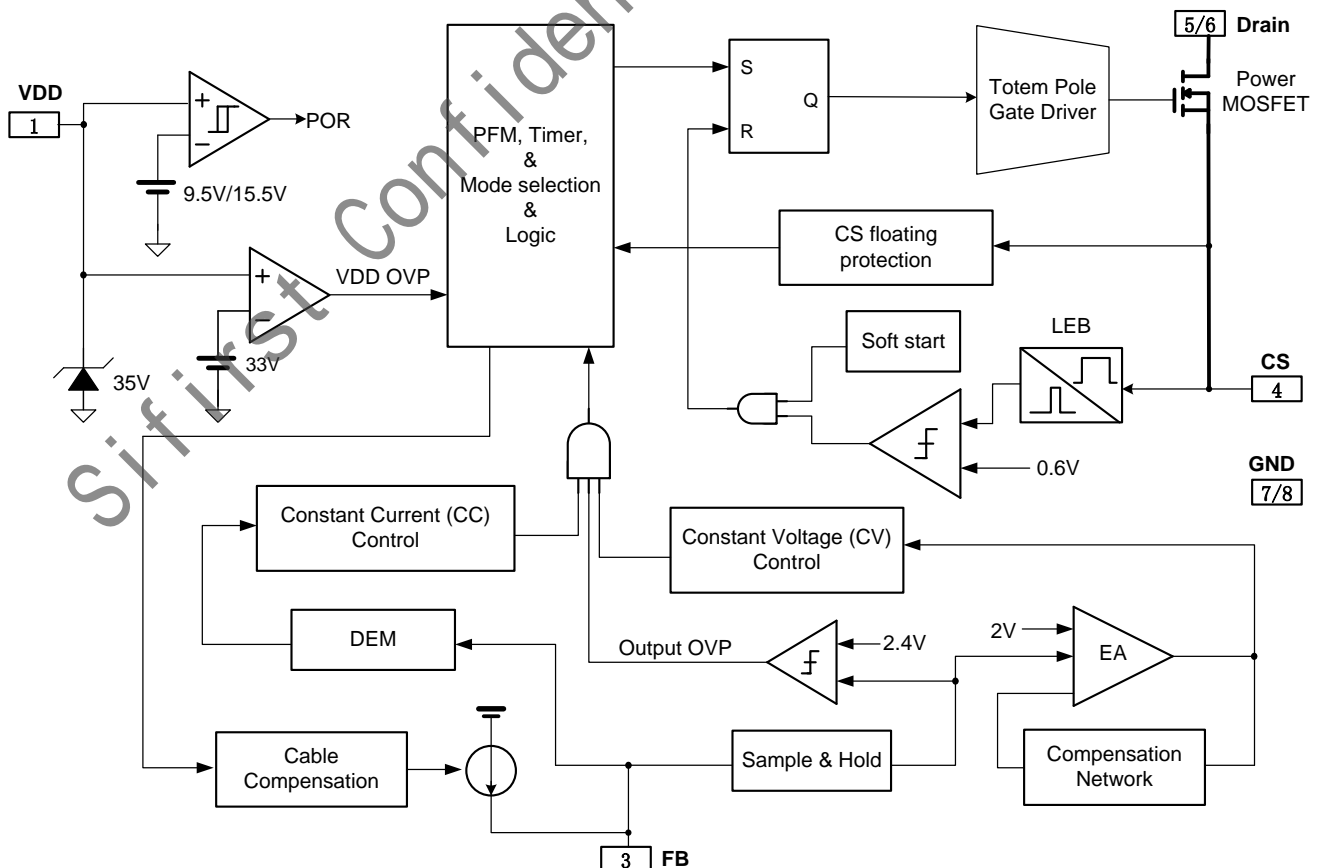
Si first Confidential

VDD
1
+
−
POR
9.5V/15.5V
+
VDD OVP
33V
35V

PFM, Timer, & Mode selection & Logic

S
R
Q

Totem Pole Gate Driver

5/6 Drain
Power MOSFET

CS floating protection

Soft start

LEB

CS
4

0.6V

GND
7/8

Constant Current (CC) Control

Constant Voltage (CV) Control

DEM

Output OVP
2.4V
2V
EA

Cable Compensation

Sample & Hold

Compensation Network

3 FB